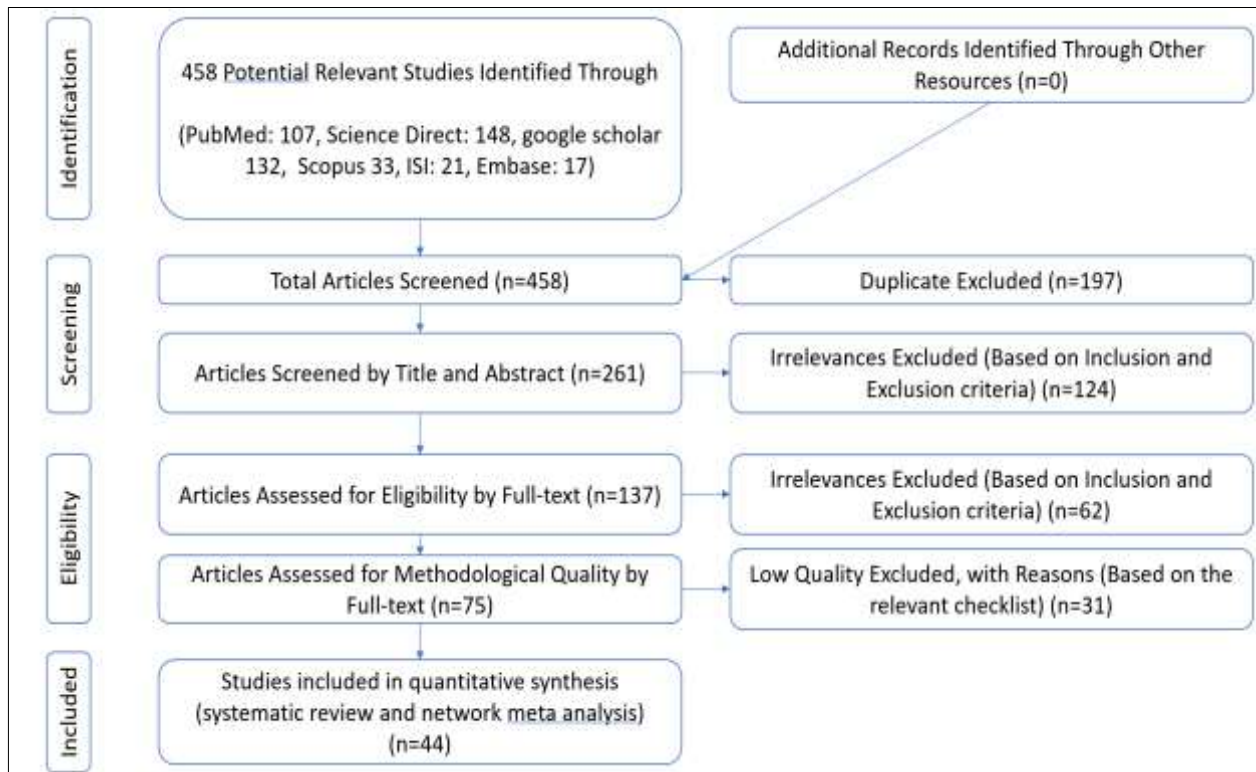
Identification

458 Potential Relevant Studies Identified Through

(PubMed: 107, Science Direct: 148, google scholar 132, Scopus 33, ISI: 21, Embase: 17)

Additional Records Identified Through Other Resources (n=0)

Screening

Total Articles Screened (n=458)

Duplicate Excluded (n=197)

Articles Screened by Title and Abstract (n=261)

Irrelevances Excluded (Based on Inclusion and Exclusion criteria) (n=124)

Eligibility

Articles Assessed for Eligibility by Full-text (n=137)

Irrelevances Excluded (Based on Inclusion and Exclusion criteria) (n=62)

Articles Assessed for Methodological Quality by Full-text (n=75)

Low Quality Excluded, with Reasons (Based on the relevant checklist) (n=31)

Included

Studies included in quantitative synthesis (systematic review and network meta analysis) (n=44)